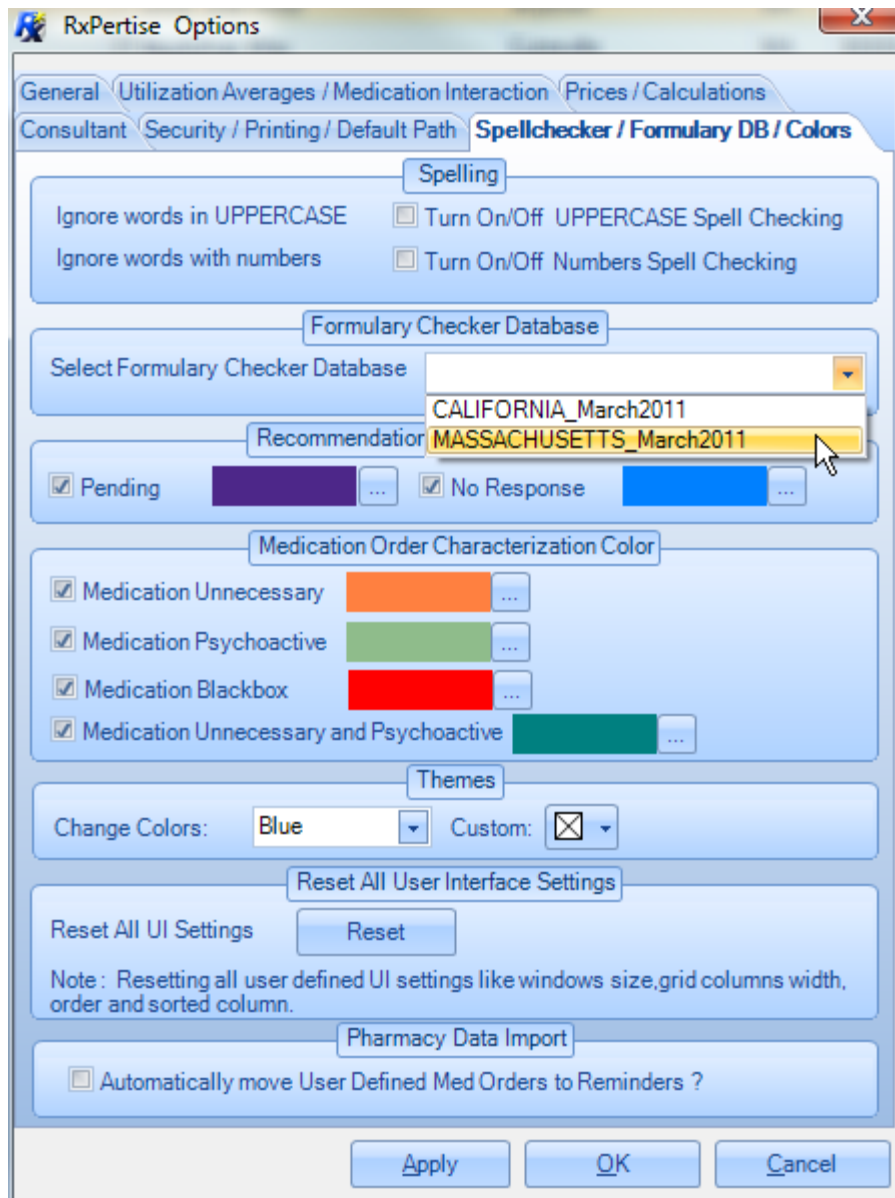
RxPertise Options

General | Utilization Averages / Medication Interaction | Prices / Calculations
Consultant | Security / Printing / Default Path | Spellchecker / Formulary DB / Colors

Spelling
Ignore words in UPPERCASE
Turn On/Off UPPERCASE Spell Checking
Ignore words with numbers
Turn On/Off Numbers Spell Checking

Formulary Checker Database
Select Formulary Checker Database
CALIFORNIA_March2011
MASSACHUSETTS_March2011

Recommendatio
Pending ...
No Response ...

Medication Order Characterization Color
Medication Unnecessary ...
Medication Psychoactive ...
Medication Blackbox ...
Medication Unnecessary and Psychoactive ...

Themes
Change Colors: Blue
Custom:

Reset All User Interface Settings
Reset All UI Settings
Reset
Note : Resetting all user defined UI settings like windows size,grid columns width, order and sorted column.

Pharmacy Data Import
Automatically move User Defined Med Orders to Reminders ?

Apply
OK
Cancel